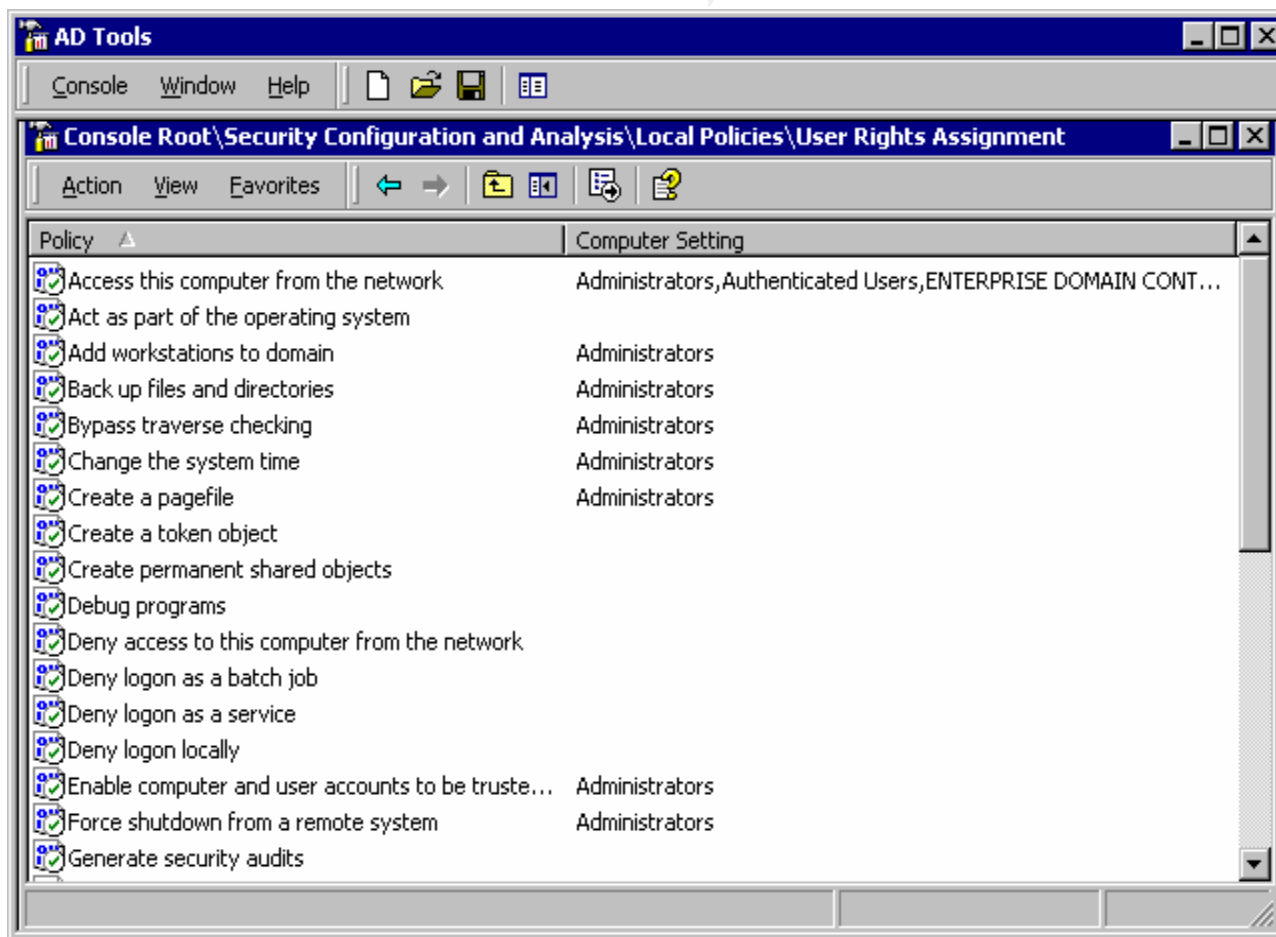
AD Tools

Console Window Help

Console Root\Security Configuration and Analysis\Local Policies\User Rights Assignment

Action View Favorites

| Policy | Computer Setting |
|---|---|
| Access this computer from the network | Administrators,Authenticated Users,ENTERPRISE DOMAIN CONT... |
| Act as part of the operating system | |
| Add workstations to domain | Administrators |
| Back up files and directories | Administrators |
| Bypass traverse checking | Administrators |
| Change the system time | Administrators |
| Create a pagefile | Administrators |
| Create a token object | |
| Create permanent shared objects | |
| Debug programs | |
| Deny access to this computer from the network | |
| Deny logon as a batch job | |
| Deny logon as a service | |
| Deny logon locally | |
| Enable computer and user accounts to be truste... | Administrators |
| Force shutdown from a remote system | Administrators |
| Generate security audits | |